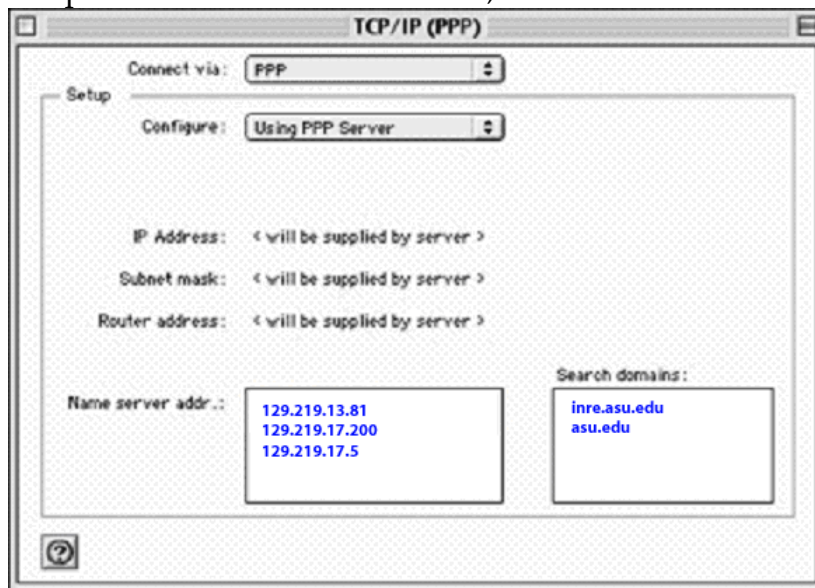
TCP/IP (PPP)

Connect via: PPP

Setup

Configure: Using PPP Server

IP Address: < will be supplied by server >

Subnet mask: < will be supplied by server >

Router address: < will be supplied by server >

Name server addr.:
129.219.13.81
129.219.17.200
129.219.17.5

Search domains:
inre.asu.edu
asu.edu